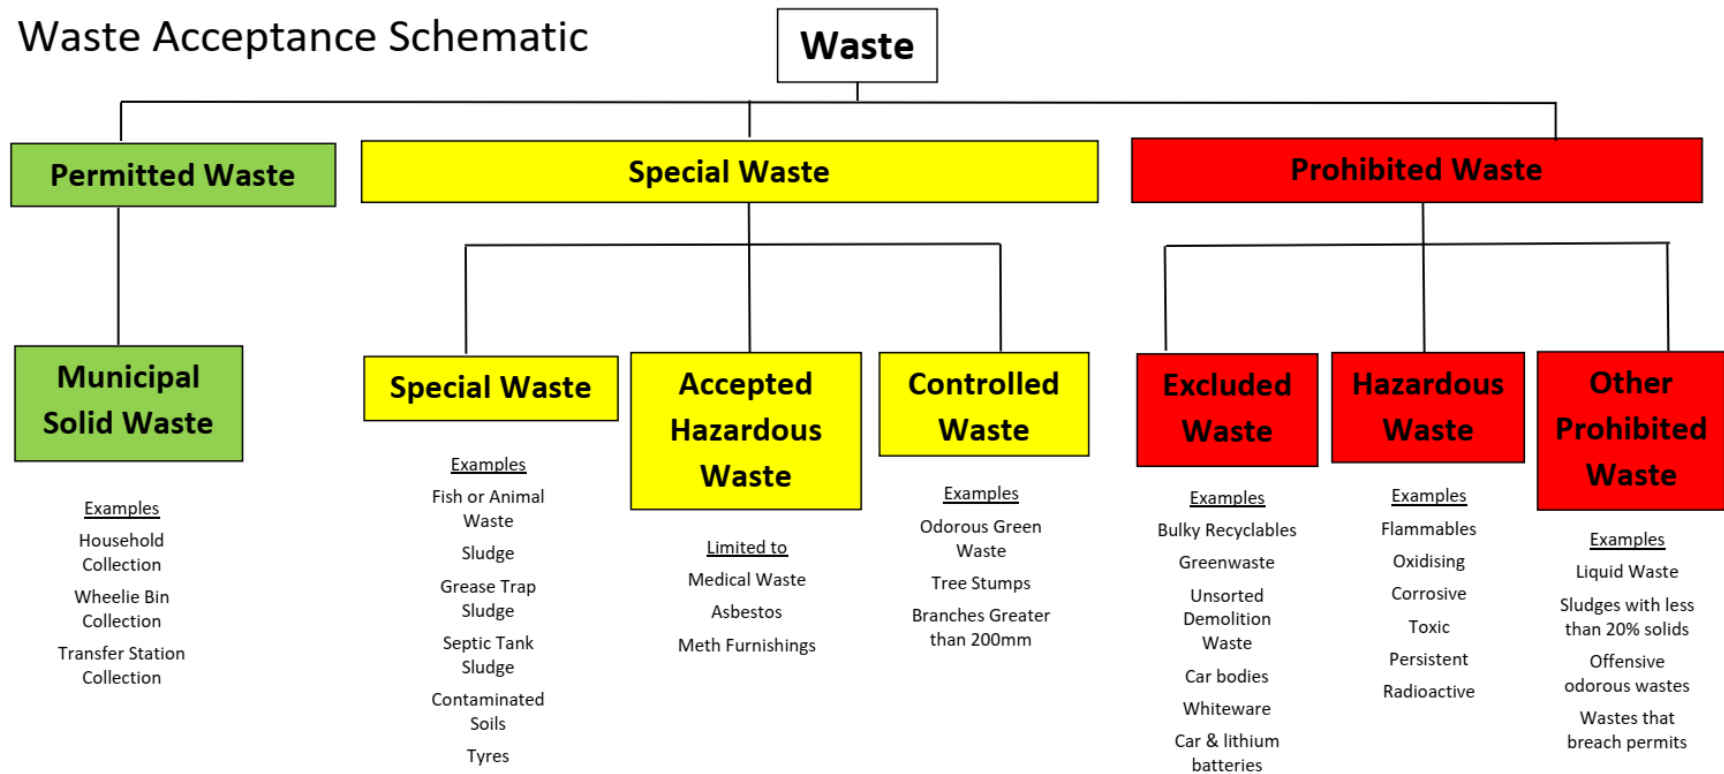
Waste Acceptance Schematic

Waste

Permitted Waste

Special Waste

Prohibited Waste

Municipal Solid Waste

Examples
Household Collection
Wheelie Bin Collection
Transfer Station Collection

Special Waste

Examples
Fish or Animal Waste
Sludge
Grease Trap Sludge
Septic Tank Sludge
Contaminated Soils
Tyres

Accepted Hazardous Waste

Limited to
Medical Waste
Asbestos
Meth Furnishings

Controlled Waste

Examples
Odorous Green Waste
Tree Stumps
Branches Greater than 200mm

Excluded Waste

Examples
Bulky Recyclables
Greenwaste
Unsorted Demolition Waste
Car bodies
Whiteware
Car & lithium batteries

Hazardous Waste

Examples
Flammables
Oxidising
Corrosive
Toxic
Persistent
Radioactive

Other Prohibited Waste

Examples
Liquid Waste
Sludges with less than 20% solids
Offensive odorous wastes
Wastes that breach permits